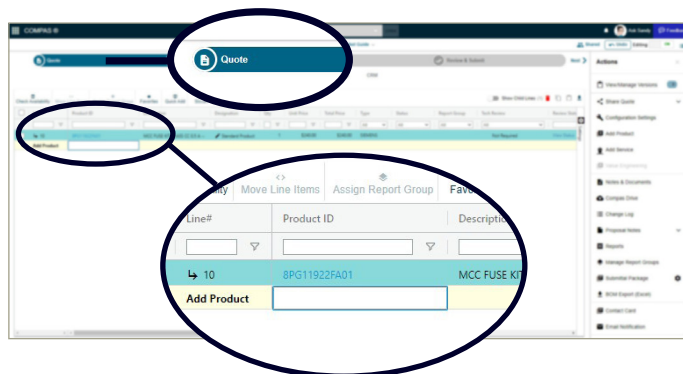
COMPAS

Quote

Review & Submit

Actions

View/Manage Versions

Share Quote

Configuration Settings

Add Product

Add Service

View Engineering

Notes & Documents

Compile Drive

Change Log

Proposal Notes

Reports

Manage Report Groups

Submittal Package

BOM Export (Excel)

Contact Card

Email Notification

Check Availability

Favorites

Quick Add

Show Child Lines

Add Product

Standard Product

Not Required

Move Line Items

Assign Report Group

Line#

Product ID

Descriptio

↳ 10

8PG11922FA01

MCC FUSE KI

Add Product